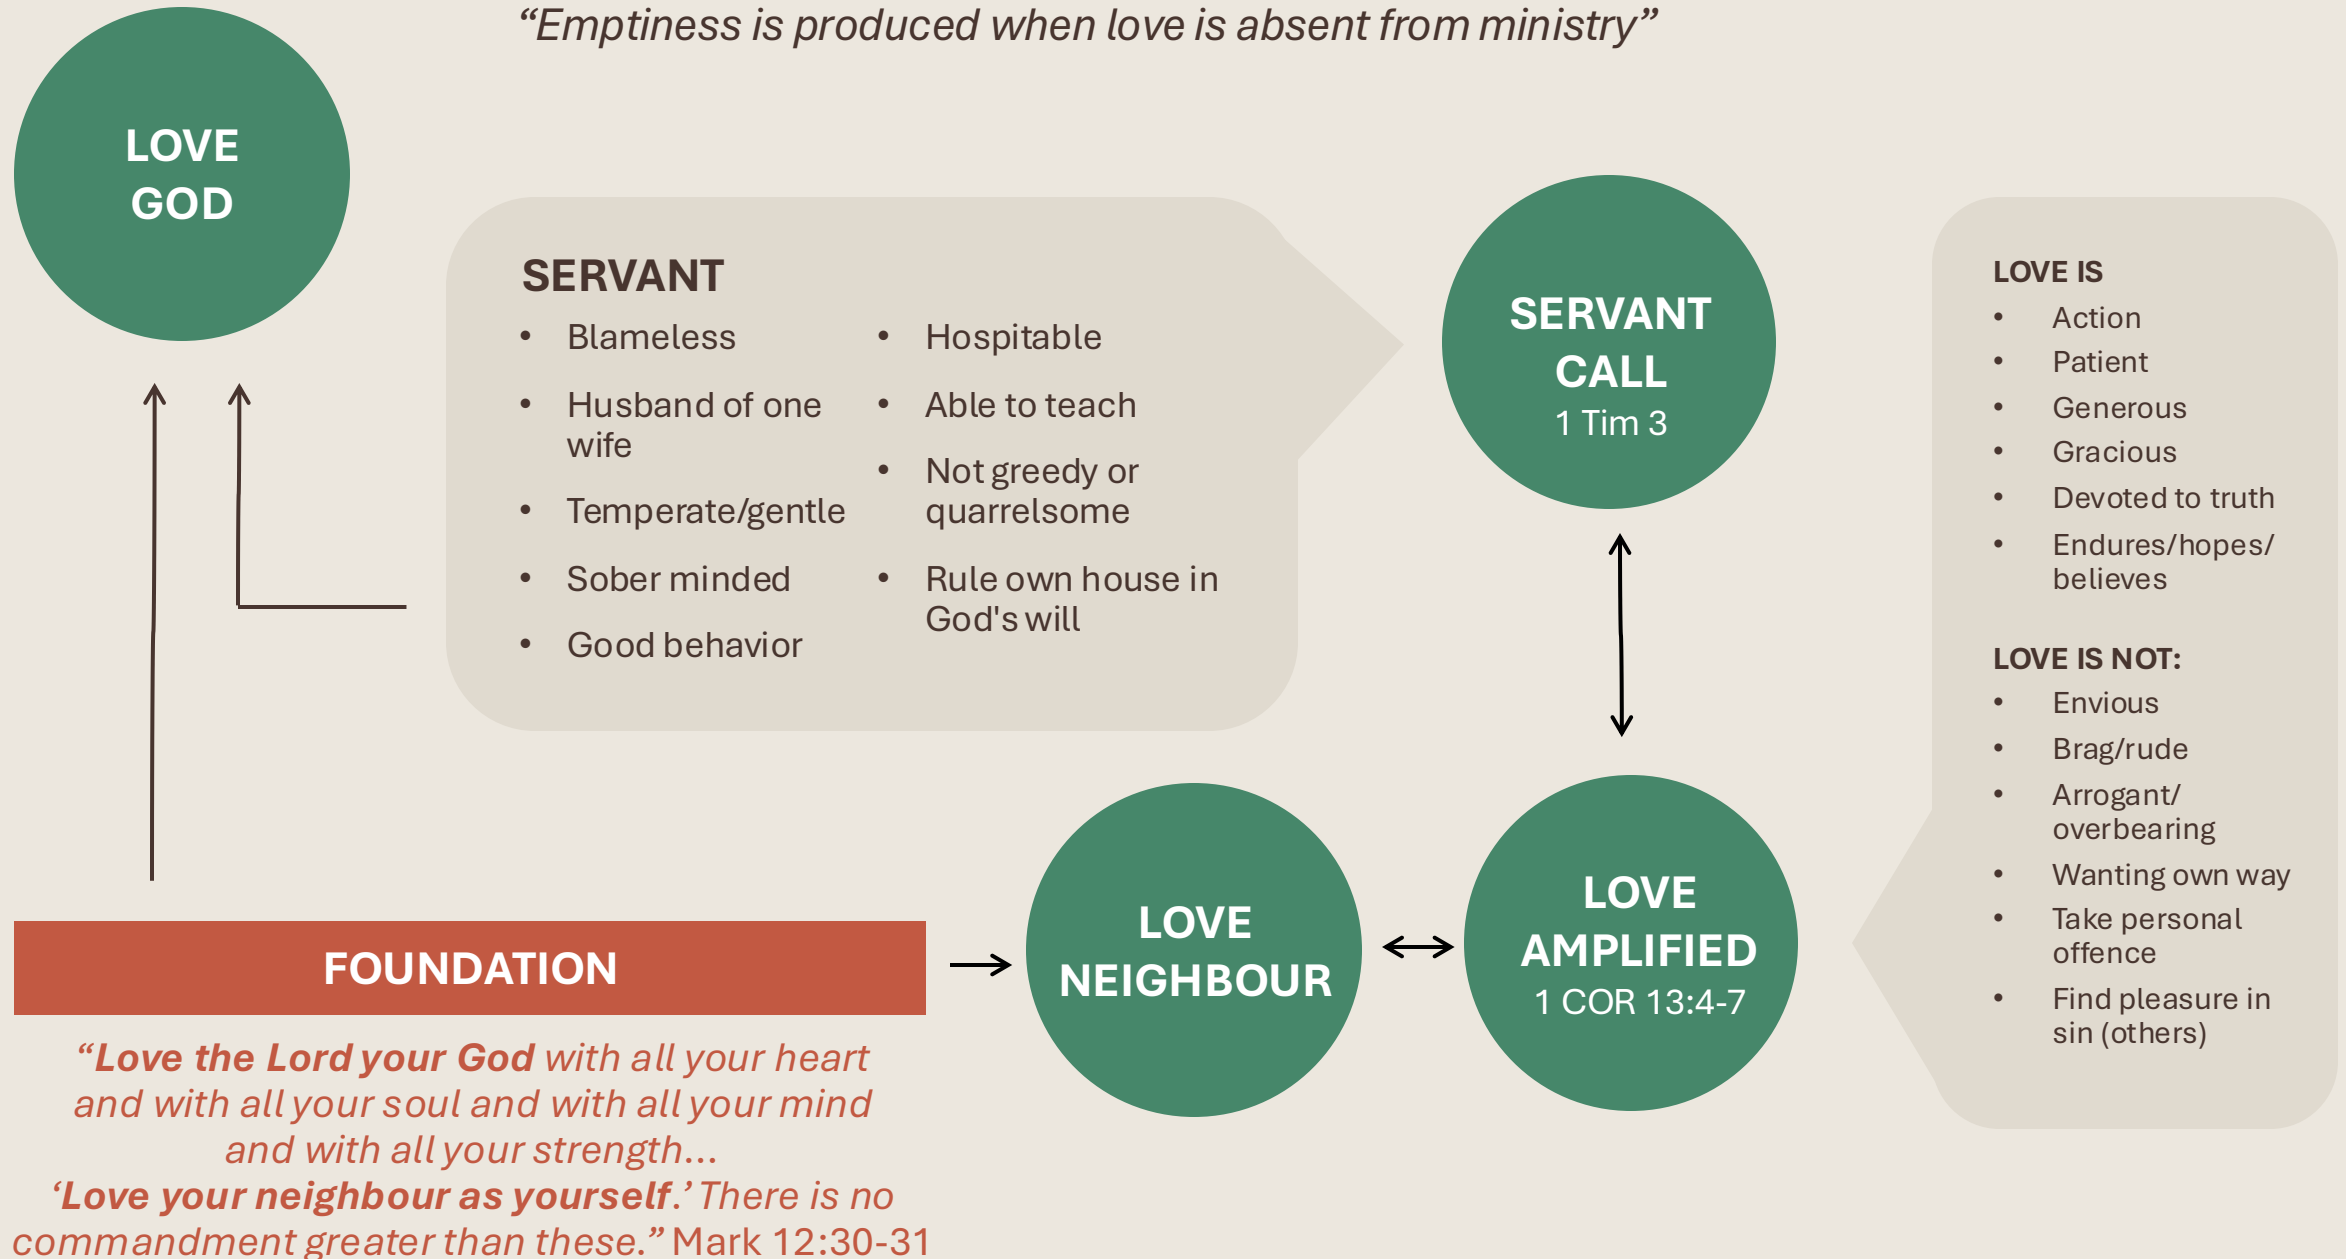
“Emptiness is produced when love is absent from ministry”

LOVE GOD

SERVANT
- Blameless
- Husband of one wife
- Temperate/gentle
- Sober minded
- Good behavior
- Hospitable
- Able to teach
- Not greedy or quarrelsome
- Rule own house in God's will

SERVANT CALL
1 Tim 3

LOVE IS
- Action
- Patient
- Generous
- Gracious
- Devoted to truth
- Endures/hopes/ believes

LOVE IS NOT:
- Envious
- Brag/rude
- Arrogant/ overbearing
- Wanting own way
- Take personal offence
- Find pleasure in sin (others)

FOUNDATION

LOVE NEIGHBOUR

LOVE AMPLIFIED
1 COR 13:4-7

“Love the Lord your God with all your heart and with all your soul and with all your mind and with all your strength… ‘Love your neighbour as yourself.’ There is no commandment greater than these.” Mark 12:30-31